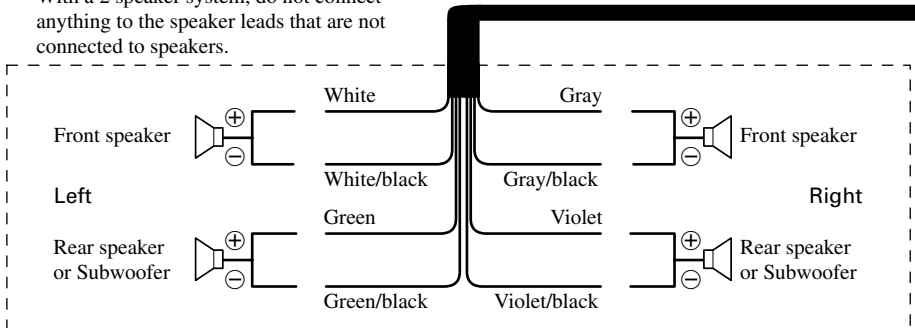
With a 2 speaker system, do not connect anything to the speaker leads that are not connected to speakers.

White

Gray

Front speaker

$\oplus$

$\ominus$

$\oplus$

$\ominus$

Front speaker

White/black

Gray/black

Left

Right

Green

Violet

Rear speaker or Subwoofer

$\oplus$

$\ominus$

$\oplus$

$\ominus$

Rear speaker or Subwoofer

Green/black

Violet/black